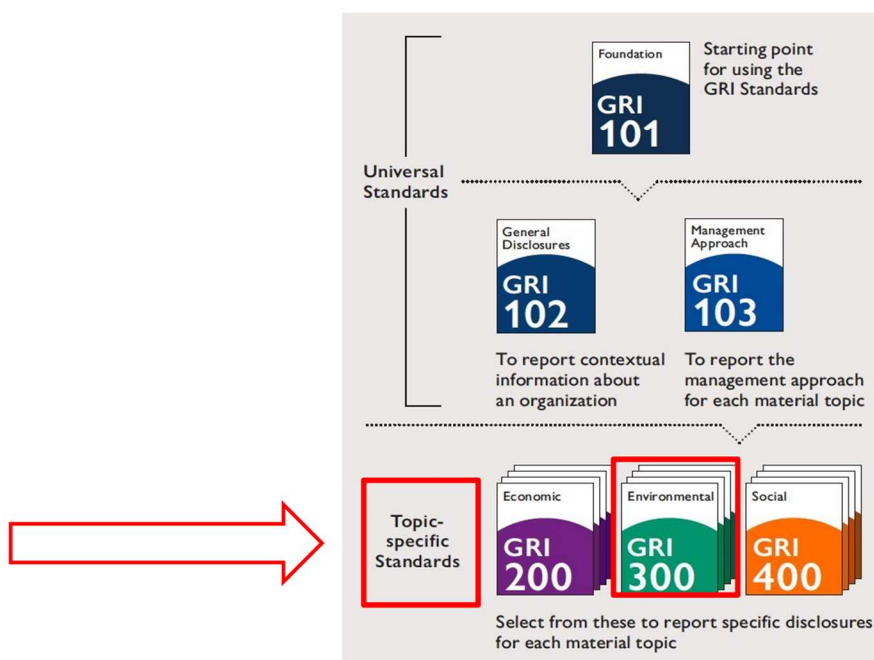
Foundation
GRI 101
Starting point for using the GRI Standards

Universal Standards

General Disclosures
GRI 102
To report contextual information about an organization

Management Approach
GRI 103
To report the management approach for each material topic

Topic-specific Standards

Economic
GRI 200

Environmental
GRI 300

Social
GRI 400

Select from these to report specific disclosures for each material topic